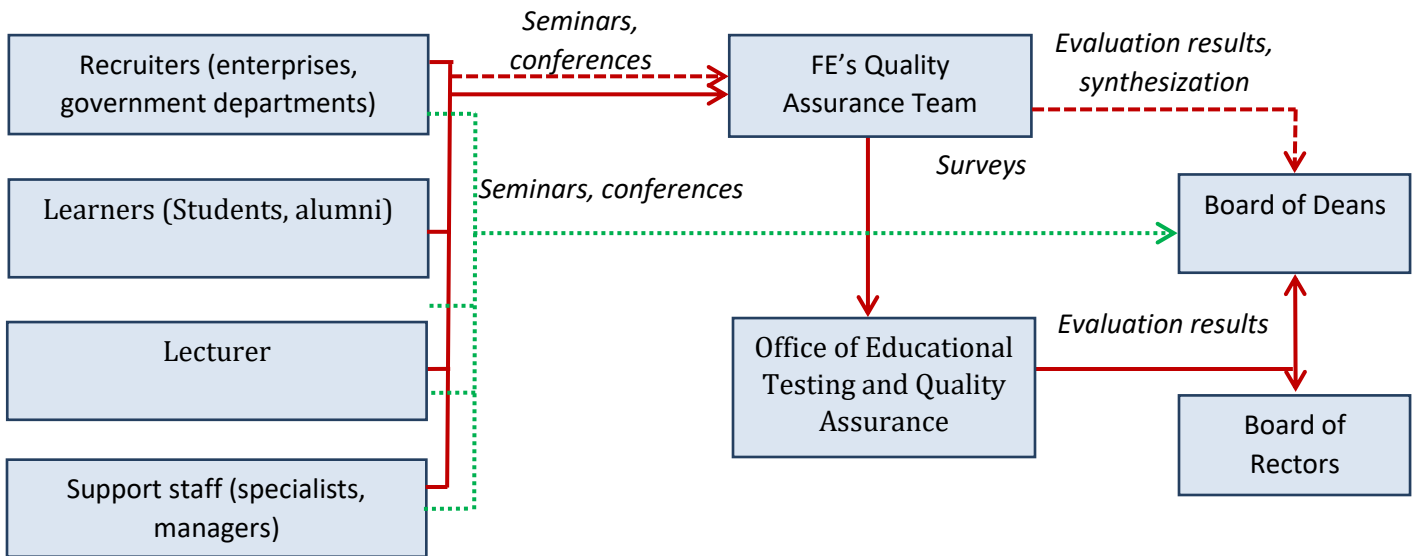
Recruiters (enterprises, government departments)

Seminars, conferences

FE’s Quality Assurance Team

Evaluation results, synthesization

Surveys

Seminars, conferences

Learners (Students, alumni)

Board of Deans

Lecturer

Office of Educational Testing and Quality Assurance

Evaluation results

Board of Rectors

Support staff (specialists, managers)